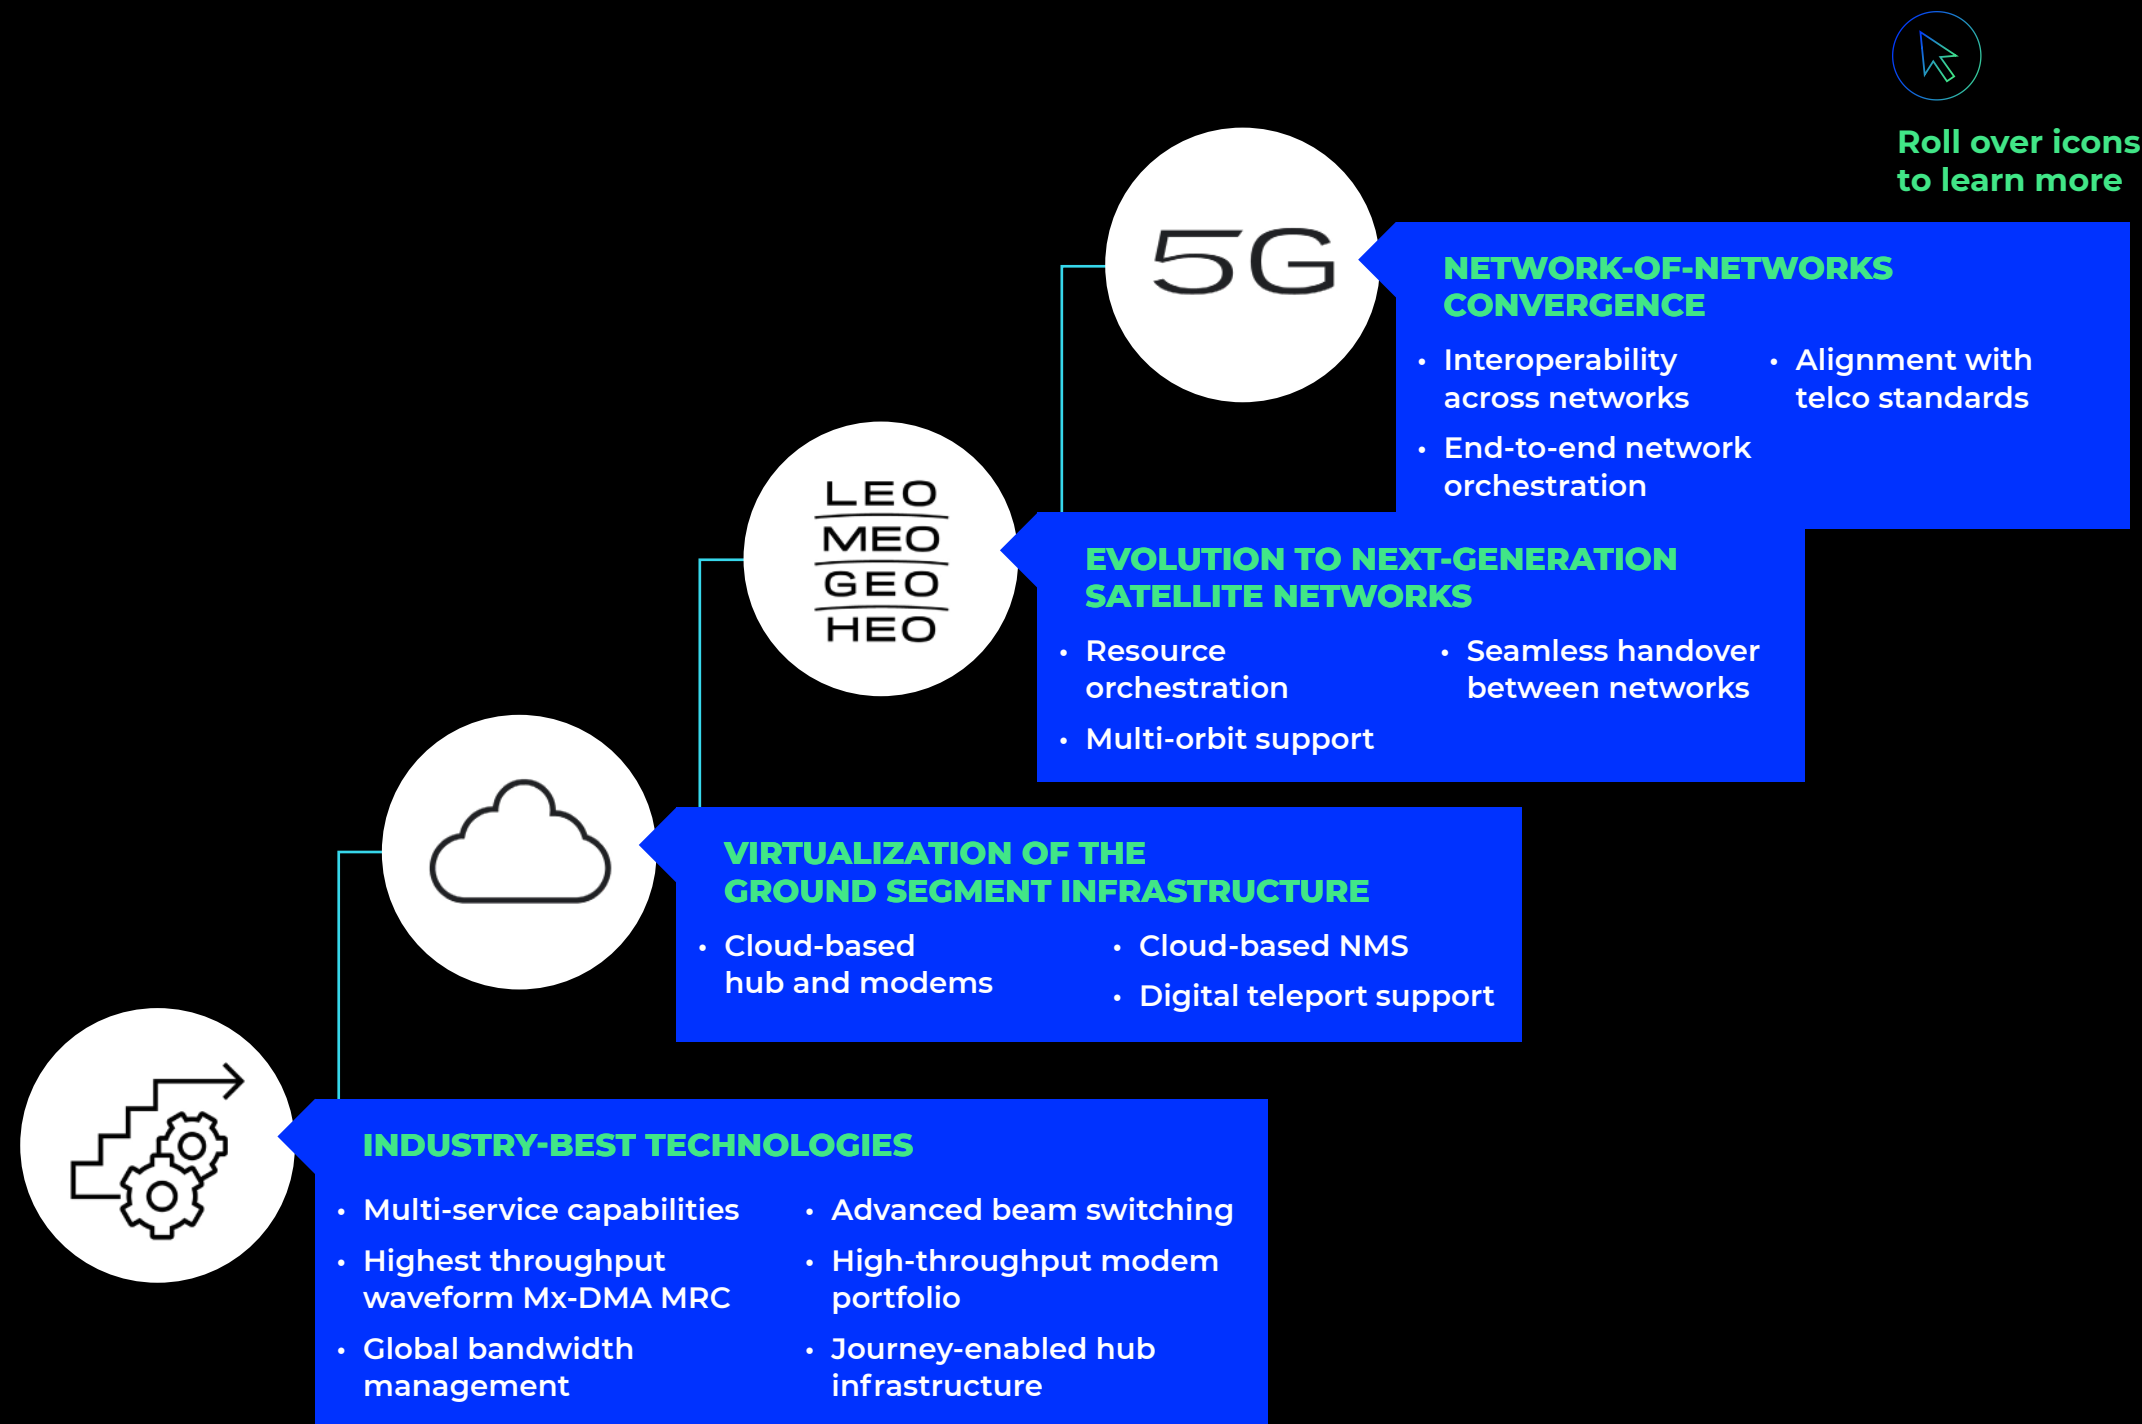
Roll over icons to learn more

5G

NETWORK-OF-NETWORKS CONVERGENCE

- Interoperability across networks
- End-to-end network orchestration
- Alignment with telco standards

LEO
MEO
GEO
HEO

EVOLUTION TO NEXT-GENERATION SATELLITE NETWORKS

- Resource orchestration
- Multi-orbit support
- Seamless handover between networks

VIRTUALIZATION OF THE GROUND SEGMENT INFRASTRUCTURE

- Cloud-based hub and modems
- Cloud-based NMS
- Digital teleport support

INDUSTRY-BEST TECHNOLOGIES

- Multi-service capabilities
- Highest throughput waveform Mx-DMA MRC
- Global bandwidth management
- Advanced beam switching
- High-throughput modem portfolio
- Journey-enabled hub infrastructure